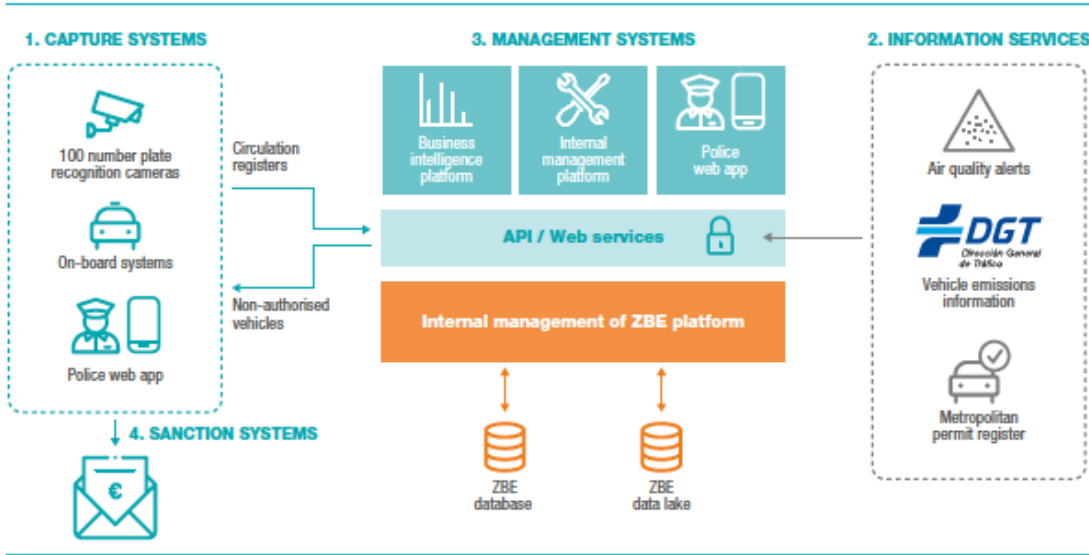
1. CAPTURE SYSTEMS

100 number plate recognition cameras

On-board systems

Police web app

Circulation registers

Non-authorised vehicles

4. SANCTION SYSTEMS

€

3. MANAGEMENT SYSTEMS

Business intelligence platform

Internal management platform

Police web app

API / Web services

Internal management of ZBE platform

ZBE database

ZBE data lake

2. INFORMATION SERVICES

Air quality alerts

DGT

Dirección General de Tráfico

Vehicle emissions information

Metropolitan permit register